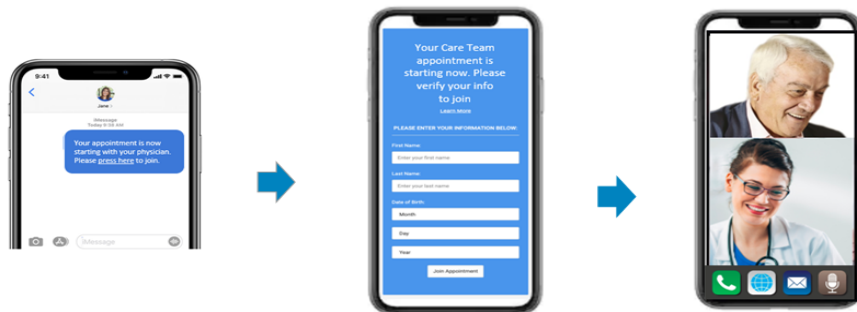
9:41

Jane

iMessage
Today 9:40 AM

Your appointment is now starting with your physician. Please press here to join.

Message

Your Care Team appointment is starting now. Please verify your info to join

Learn More

PLEASE ENTER YOUR INFORMATION BELOW:

First Name:
Enter your first name

Last Name:
Enter your last name

Date of Birth:
Month
Day
Year

Join Appointment